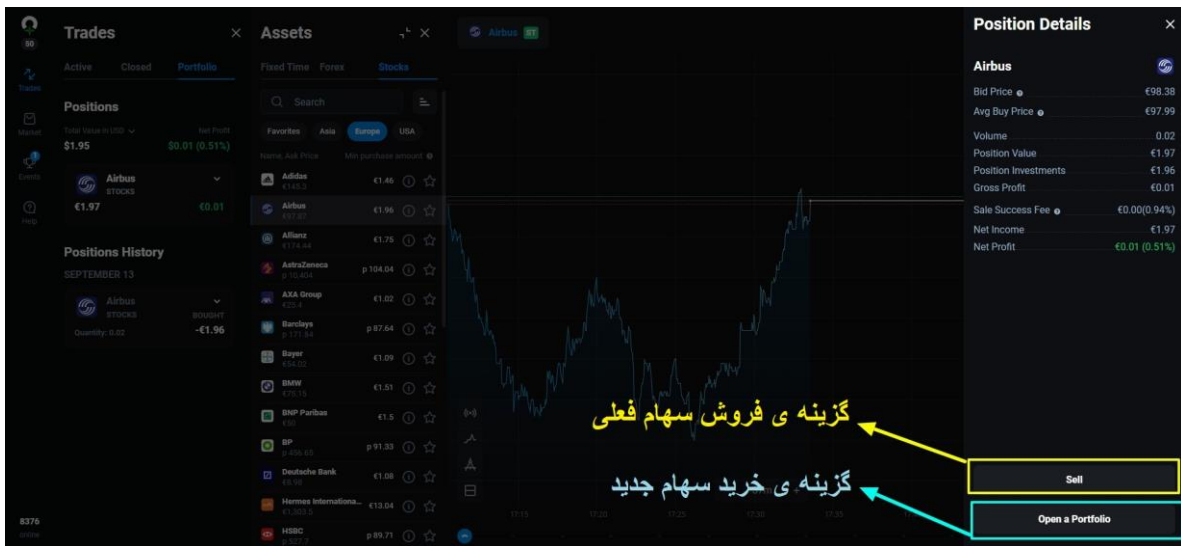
90
Trades
Market
Events
Help

Trades ×
Active Closed Portfolio

Positions
Total Value in USD Net Profit
$1.95 $0.01 (0.51%)

Airbus
STOCKS
€1.97 €0.01

Positions History
SEPTEMBER 13

Airbus
STOCKS BOUGHT
Quantity: 0.02 -€1.96

Assets ×
Fixed Time Forex Stocks

Search

Favorites Asia Europe USA

Name, Ask Price Min purchase amount

Adidas €145.3 €1.46
Airbus €97.87 €1.96
Allianz €174.44 €1.75
AstraZeneca p 10,404 p 104.04
AXA Group €25.4 €1.02
Barclays p 171.94 p 87.64
Bayer €54.02 €1.09
BMW €75.15 €1.51
BNP Paribas €60 €1.5
BP p 456.65 p 91.33
Deutsche Bank €8.98 €1.08
Hermes Internationa... €1,303.5 €13.04
HSBC p 597.7 p 89.71

Airbus ST

17:15 17:20 17:25 17:30 17:35

گزینه ی فروش سهام فعلی
گزینه ی خرید سهام جدید

Position Details ×
Airbus
Bid Price €98.38
Avg Buy Price €97.99
Volume 0.02
Position Value €1.97
Position Investments €1.96
Gross Profit €0.01
Sale Success Fee €0.00(0.94%)
Net Income €1.97
Net Profit €0.01 (0.51%)

Sell
Open a Portfolio

8376
online